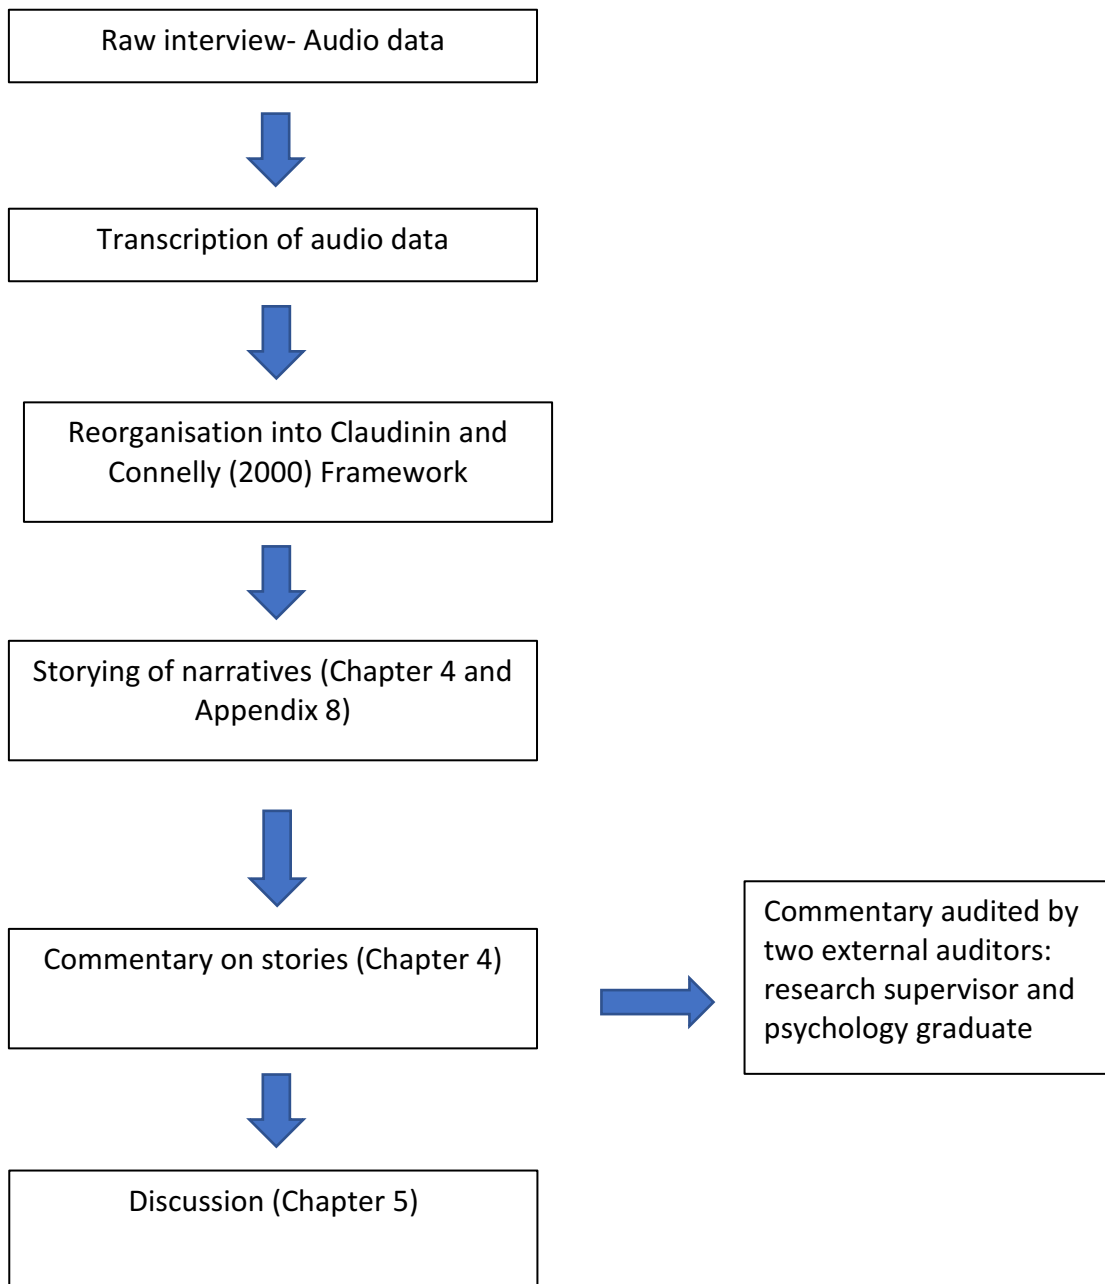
Raw interview- Audio data

Transcription of audio data

Reorganisation into Claudinin and Connelly (2000) Framework

Storying of narratives (Chapter 4 and Appendix 8)

Commentary on stories (Chapter 4)

Commentary audited by two external auditors: research supervisor and psychology graduate

Discussion (Chapter 5)